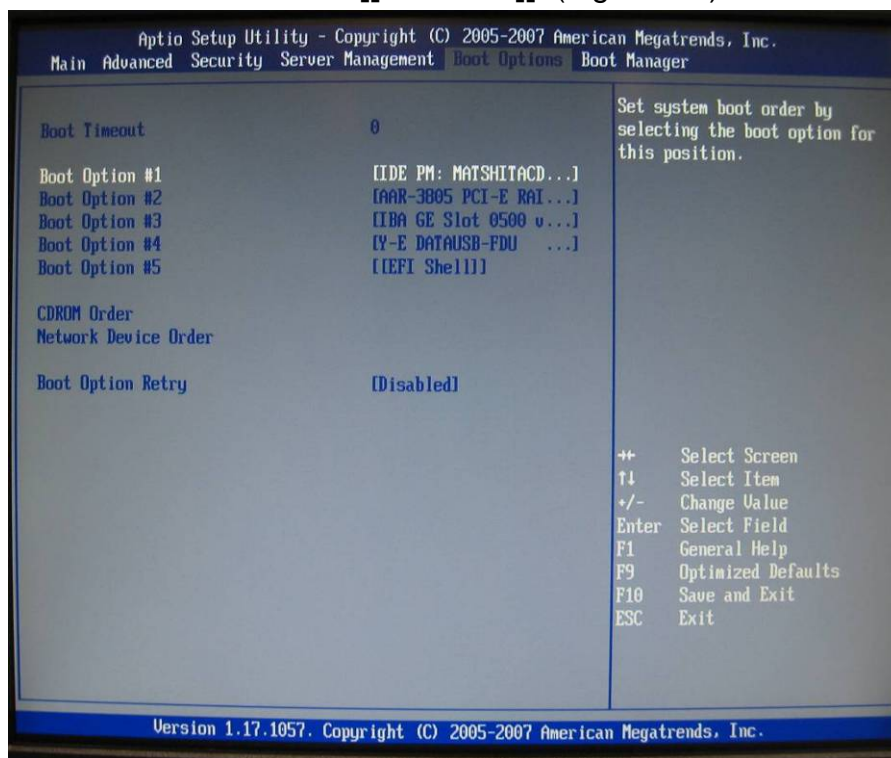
Aptio Setup Utility - Copyright (C) 2005-2007 American Megatrends, Inc.
Main Advanced Security Server Management Boot Options Boot Manager

Boot Timeout 0

Boot Option #1 [IDE PM: MATSHITACD...]
Boot Option #2 [AAR-3805 PCI-E RAI...]
Boot Option #3 [IBA GE Slot 0500 v...]
Boot Option #4 [Y-E DATAUSB-FDU ...]
Boot Option #5 [[EFI Shell]]

CDROM Order
Network Device Order

Boot Option Retry [Disabled]

Set system boot order by selecting the boot option for this position.

→← Select Screen
↑↓ Select Item
+/- Change Value
Enter Select Field
F1 General Help
F9 Optimized Defaults
F10 Save and Exit
ESC Exit

Version 1.17.1057. Copyright (C) 2005-2007 American Megatrends, Inc.